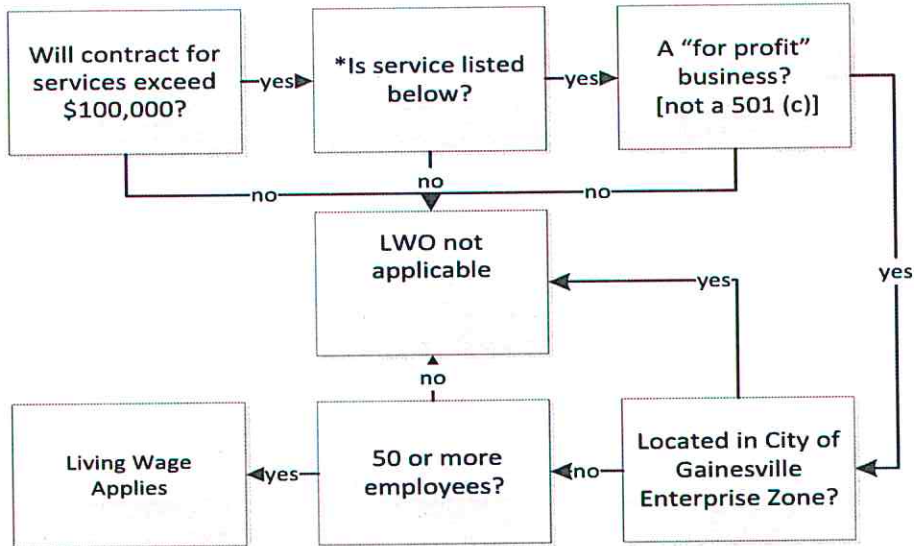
Will contract for services exceed $100,000?

yes

*Is service listed below?

yes

A "for profit" business? [not a 501 (c)]

no

no

no

LWO not applicable

yes

yes

no

Living Wage Applies

yes

50 or more employees?

no

Located in City of Gainesville Enterprise Zone?